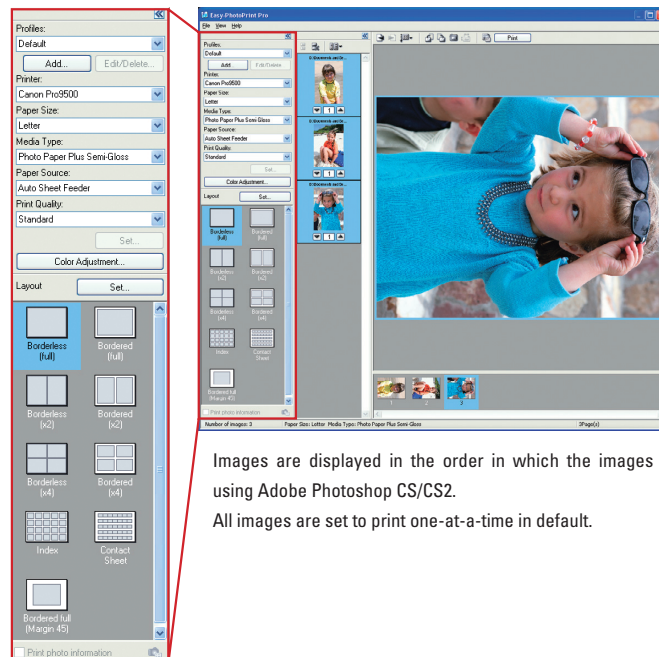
Profiles:
Default
Add...
Edit/Delete...
Printer:
Canon Pro9500
Paper Size:
Letter
Media Type:
Photo Paper Plus Semi-Gloss
Paper Source:
Auto Sheet Feeder
Print Quality:
Standard
Set...
Color Adjustment...
Layout
Set...
Borderless (full)
Bordered (full)
Borderless (x2)
Bordered (x2)
Borderless (x4)
Bordered (x4)
Index
Contact Sheet
Bordered full (Margin 45)
Print photo information

Easy-PhotoPrint Pro
File View Help
Print
Profiles:
Default
Add
Edit/Delete
Printer:
Canon Pro9500
Paper Size:
Letter
Media Type:
Photo Paper Plus Semi-Gloss
Paper Source:
Auto Sheet Feeder
Print Quality:
Standard
Set...
Color Adjustment...
Layout
Set...
Borderless (full)
Bordered (full)
Borderless (x2)
Bordered (x2)
Borderless (x4)
Bordered (x4)
Index
Contact Sheet
Bordered full (Margin 45)
Print photo information
1
1
1
1 2 3
Number of images: 3
Paper Size: Letter Media Type: Photo Paper Plus Semi-Gloss
3Page(s)

Images are displayed in the order in which the images using Adobe Photoshop CS/CS2.
All images are set to print one-at-a-time in default.